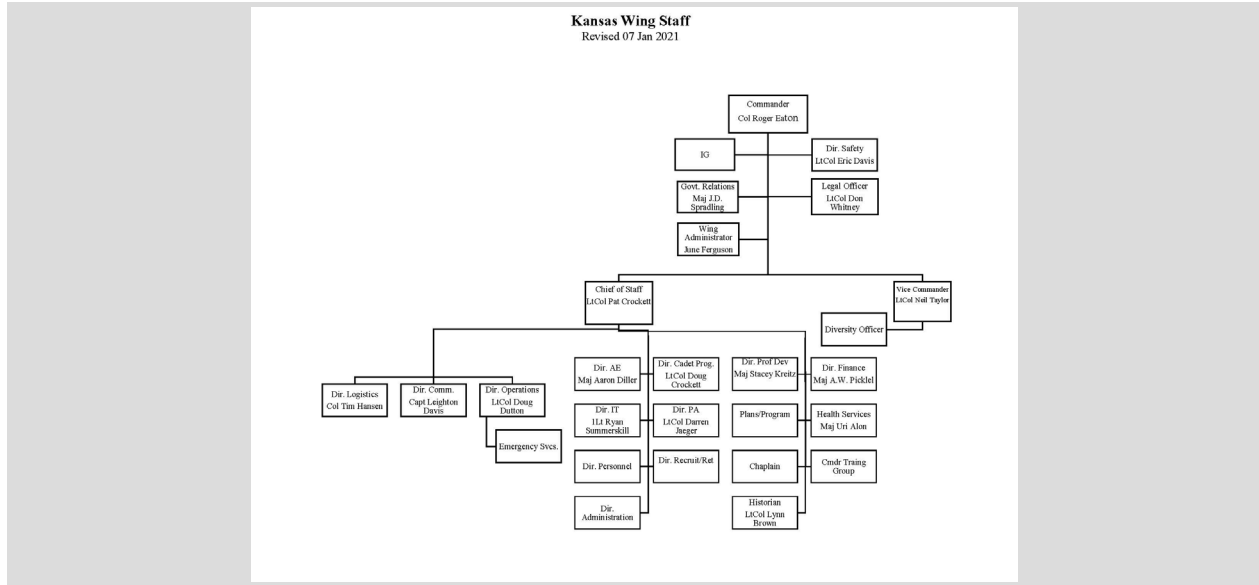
Kansas Wing Staff
Revised 07 Jan 2021

Commander
Col Roger Eaton

IG

Dir. Safety
LtCol Eric Davis

Govt. Relations
Maj J.D. Spradling

Legal Officer
LtCol Don Whitney

Wing Administrator
June Ferguson

Chief of Staff
LtCol Pat Crockett

Vice Commander
LtCol Neil Taylor

Diversity Officer

Dir. Logistics
Col Tim Hansen

Dir. Comm.
Capt Leighton Davis

Dir. Operations
LtCol Doug Dutton

Emergency Svcs.

Dir. AE
Maj Aaron Diller

Dir. Cadet Prog.
LtCol Doug Crockett

Dir. IT
1Lt Ryan Summerskill

Dir. PA
LtCol Darren Jaeger

Dir. Personnel

Dir. Recruit/Ret

Dir. Administration

Dir. Prof Dev
Maj Stacey Kreitz

Dir. Finance
Maj A.W. Picklel

Plans/Program

Health Services
Maj Uri Alon

Chaplain

Cmdr Traing Group

Historian
LtCol Lynn Brown